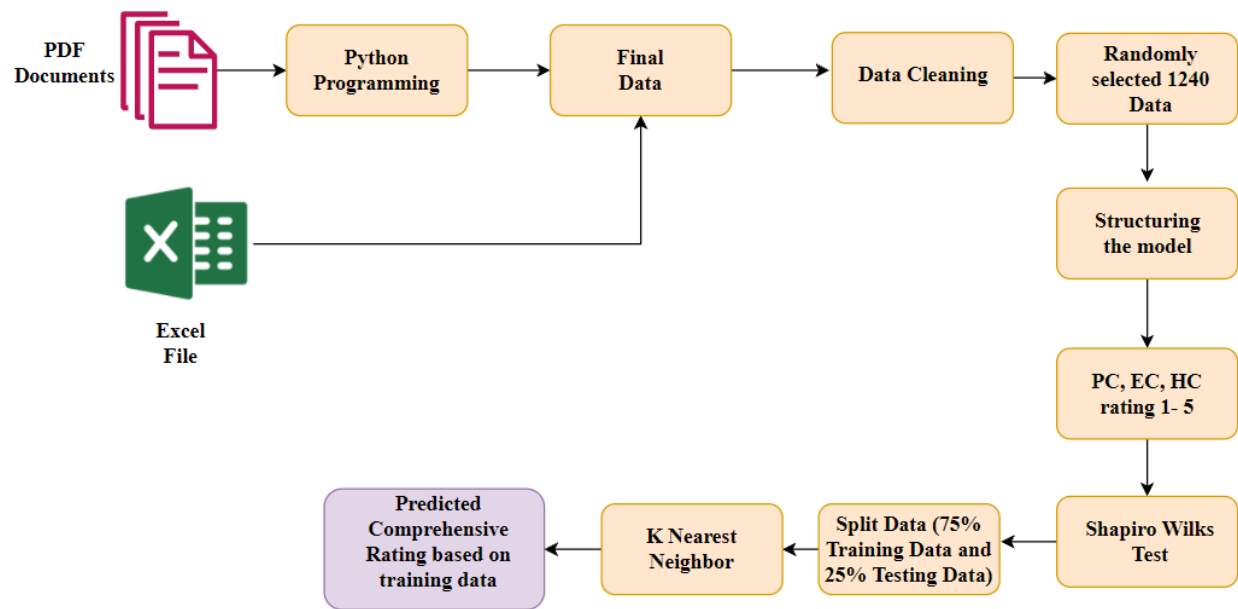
PDF Documents

Python Programming

Final Data

Data Cleaning

Randomly selected 1240 Data

Excel File

Structuring the model

PC, EC, HC rating 1- 5

Shapiro Wilks Test

Split Data (75% Training Data and 25% Testing Data)

K Nearest Neighbor

Predicted Comprehensive Rating based on training data